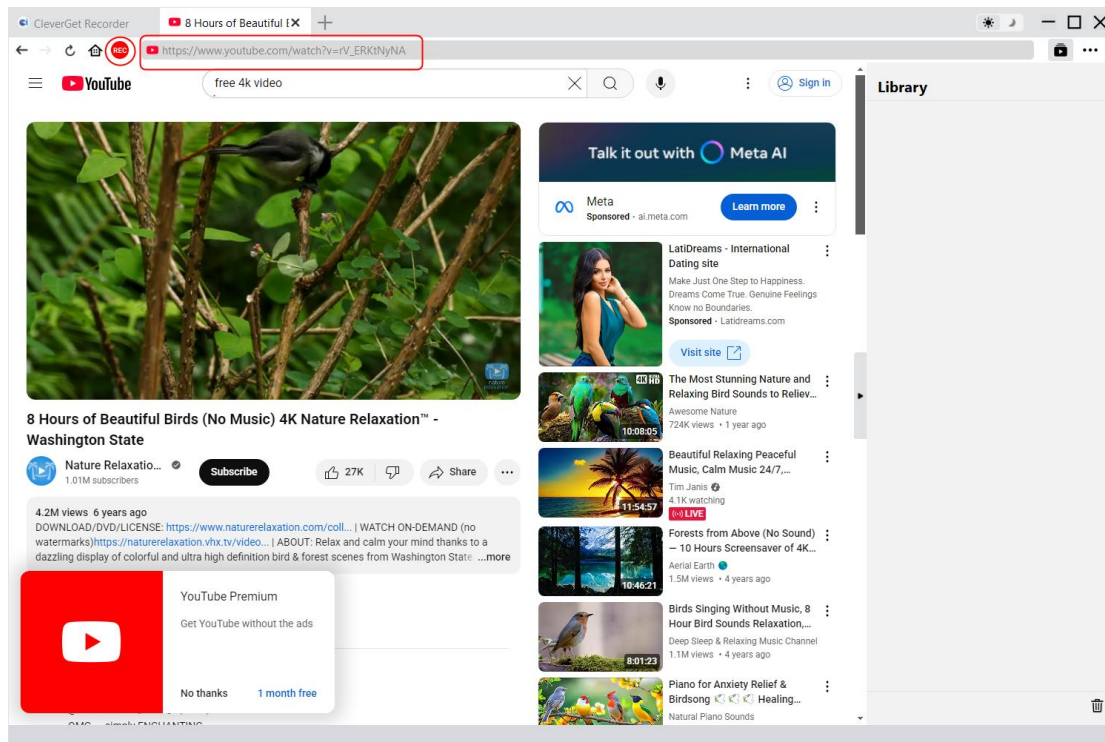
CleverGet Recorder
8 Hours of Beautiful E
REC
https://www.youtube.com/watch?v=rV_ERKtNyNA
YouTube
free 4k video
Sign in
Library

8 Hours of Beautiful Birds (No Music) 4K Nature Relaxation™ - Washington State
Nature Relaxatio...
1.01M subscribers
Subscribe
27K
Share
4.2M views 6 years ago
DOWNLOAD/DVD/LICENSE: https://www.naturerelaxation.com/coll... | WATCH ON-DEMAND (no watermarks)https://naturerelaxation.vhx.tv/video... | ABOUT: Relax and calm your mind thanks to a dazzling display of colorful and ultra high definition bird & forest scenes from Washington State ...more

YouTube Premium
Get YouTube without the ads
No thanks
1 month free

Talk it out with Meta AI
Meta
Sponsored · ai.meta.com
Learn more

LatiDreams - International Dating site
Make Just One Step to Happiness. Dreams Come True. Genuine Feelings Know no Boundaries.
Sponsored · Latidreams.com
Visit site

4K HD
10:08:05
The Most Stunning Nature and Relaxing Bird Sounds to Reliev...
Awesome Nature
724K views · 1 year ago

11:54:57
Beautiful Relaxing Peaceful Music, Calm Music 24/7,...
Tim Janis
4.1K watching
LIVE

10:46:21
Forests from Above (No Sound) — 10 Hours Screensaver of 4K...
Aerial Earth
1.5M views · 4 years ago

8:01:23
Birds Singing Without Music, 8 Hour Bird Sounds Relaxation,...
Deep Sleep & Relaxing Music Channel
1.1M views · 4 years ago

Piano for Anxiety Relief & Birdsong Healing...
Natural Piano Sounds